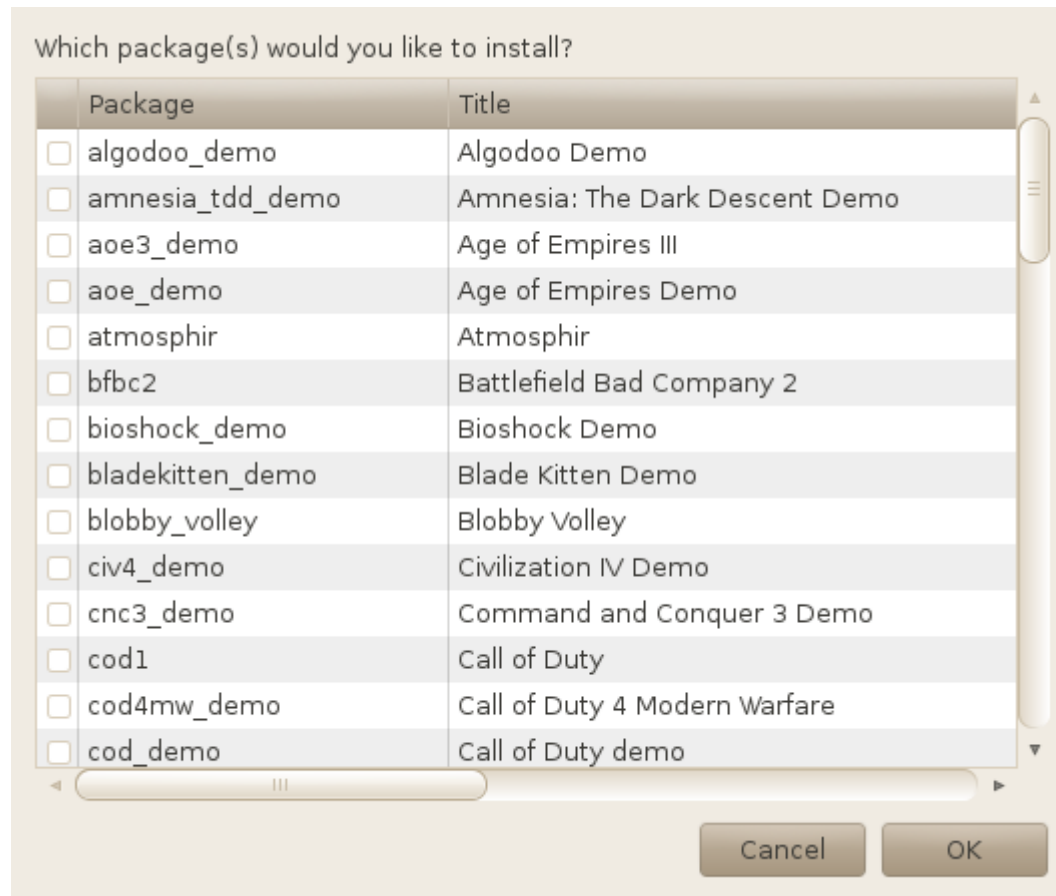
Which package(s) would you like to install?

| | Package | Title |
|---|---|---|
| | algodoo_demo | Algodoo Demo |
| | amnesia_tdd_demo | Amnesia: The Dark Descent Demo |
| | aoe3_demo | Age of Empires III |
| | aoe_demo | Age of Empires Demo |
| | atmosphir | Atmosphir |
| | bfbc2 | Battlefield Bad Company 2 |
| | bioshock_demo | Bioshock Demo |
| | bladekitten_demo | Blade Kitten Demo |
| | blobby_volley | Blobby Volley |
| | civ4_demo | Civilization IV Demo |
| | cnc3_demo | Command and Conquer 3 Demo |
| | cod1 | Call of Duty |
| | cod4mw_demo | Call of Duty 4 Modern Warfare |
| | cod_demo | Call of Duty demo |

Cancel OK